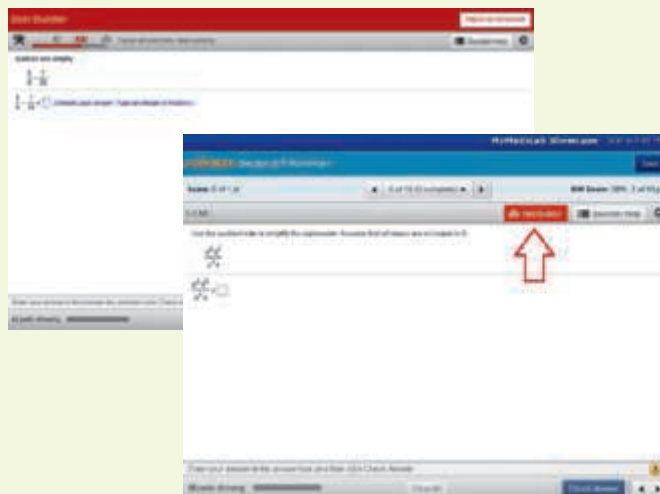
Skill Builder

Return to homework

Question Help

Subtract and simplify.

$\frac{5}{6}-\frac{1}{16}$

$\frac{5}{6}-\frac{1}{16}=\square$ (Simplify your answer. Type an integer or fraction.)

MyMathLab Ulrica.com

Score: 0 of 1 pt

5 of 10 (0 complete)

HW Score: 38%, 3 of 10 pts

Skill Builder

Question Help

Use the quotient rule to simplify the expression. Assume that all bases are nonzero.

Check Answer